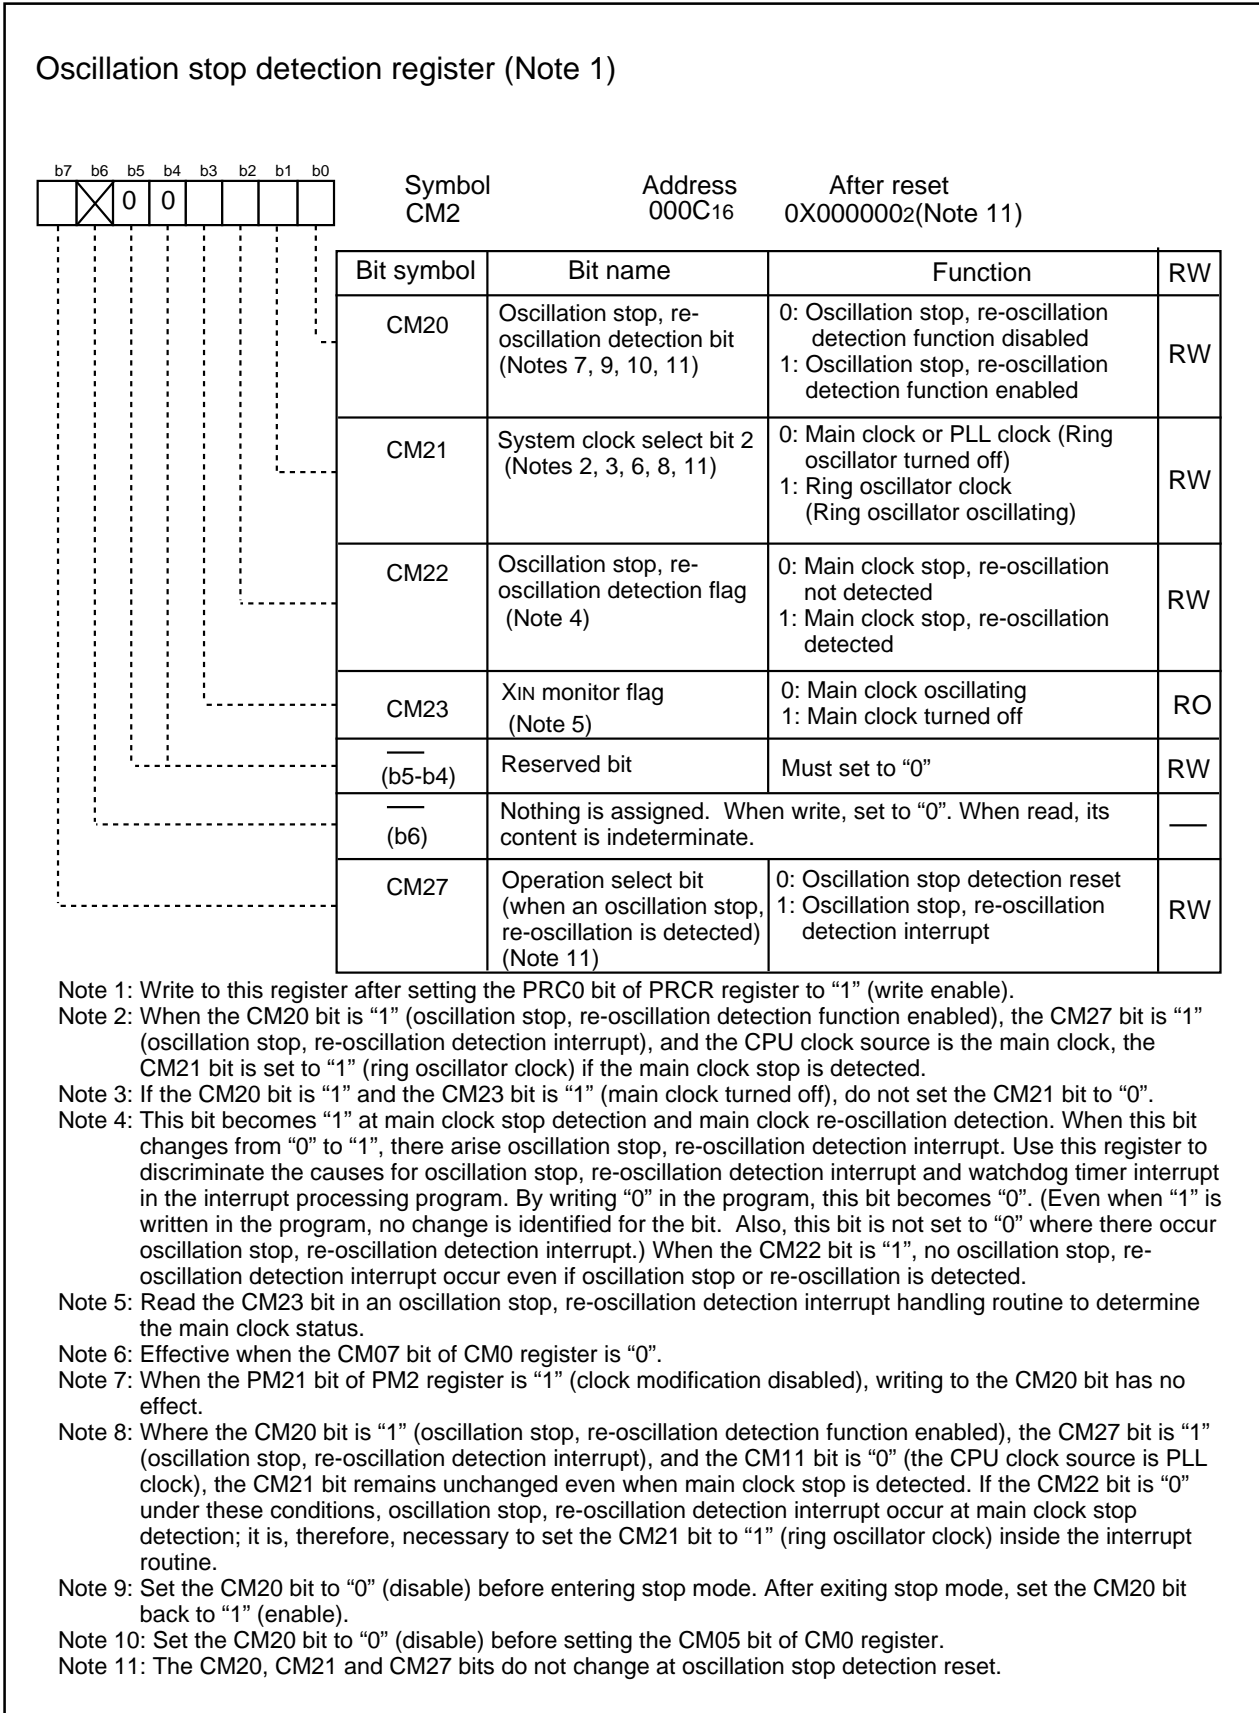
Oscillation stop detection register (Note 1)

b7 b6 b5 b4 b3 b2 b1 b0

0 0

Symbol CM2

Address 000C$_{16}$

After reset 0X000000$_2$(Note 11)

| Bit symbol | Bit name | Function | RW |
|---|---|---|---|
| CM20 | Oscillation stop, re-oscillation detection bit (Notes 7, 9, 10, 11) | 0: Oscillation stop, re-oscillation detection function disabled 1: Oscillation stop, re-oscillation detection function enabled | RW |
| CM21 | System clock select bit 2 (Notes 2, 3, 6, 8, 11) | 0: Main clock or PLL clock (Ring oscillator turned off) 1: Ring oscillator clock (Ring oscillator oscillating) | RW |
| CM22 | Oscillation stop, re-oscillation detection flag (Note 4) | 0: Main clock stop, re-oscillation not detected 1: Main clock stop, re-oscillation detected | RW |
| CM23 | XIN monitor flag (Note 5) | 0: Main clock oscillating 1: Main clock turned off | RO |
| — (b5-b4) | Reserved bit | Must set to "0" | RW |
| — (b6) | Nothing is assigned. When write, set to "0". When read, its content is indeterminate. | | — |
| CM27 | Operation select bit (when an oscillation stop, re-oscillation is detected) (Note 11) | 0: Oscillation stop detection reset 1: Oscillation stop, re-oscillation detection interrupt | RW |

Note 1: Write to this register after setting the PRC0 bit of PRCR register to "1" (write enable).
Note 2: When the CM20 bit is "1" (oscillation stop, re-oscillation detection function enabled), the CM27 bit is "1" (oscillation stop, re-oscillation detection interrupt), and the CPU clock source is the main clock, the CM21 bit is set to "1" (ring oscillator clock) if the main clock stop is detected.
Note 3: If the CM20 bit is "1" and the CM23 bit is "1" (main clock turned off), do not set the CM21 bit to "0".
Note 4: This bit becomes "1" at main clock stop detection and main clock re-oscillation detection. When this bit changes from "0" to "1", there arise oscillation stop, re-oscillation detection interrupt. Use this register to discriminate the causes for oscillation stop, re-oscillation detection interrupt and watchdog timer interrupt in the interrupt processing program. By writing "0" in the program, this bit becomes "0". (Even when "1" is written in the program, no change is identified for the bit. Also, this bit is not set to "0" where there occur oscillation stop, re-oscillation detection interrupt.) When the CM22 bit is "1", no oscillation stop, re-oscillation detection interrupt occur even if oscillation stop or re-oscillation is detected.
Note 5: Read the CM23 bit in an oscillation stop, re-oscillation detection interrupt handling routine to determine the main clock status.
Note 6: Effective when the CM07 bit of CM0 register is "0".
Note 7: When the PM21 bit of PM2 register is "1" (clock modification disabled), writing to the CM20 bit has no effect.
Note 8: Where the CM20 bit is "1" (oscillation stop, re-oscillation detection function enabled), the CM27 bit is "1" (oscillation stop, re-oscillation detection interrupt), and the CM11 bit is "0" (the CPU clock source is PLL clock), the CM21 bit remains unchanged even when main clock stop is detected. If the CM22 bit is "0" under these conditions, oscillation stop, re-oscillation detection interrupt occur at main clock stop detection; it is, therefore, necessary to set the CM21 bit to "1" (ring oscillator clock) inside the interrupt routine.
Note 9: Set the CM20 bit to "0" (disable) before entering stop mode. After exiting stop mode, set the CM20 bit back to "1" (enable).
Note 10: Set the CM20 bit to "0" (disable) before setting the CM05 bit of CM0 register.
Note 11: The CM20, CM21 and CM27 bits do not change at oscillation stop detection reset.